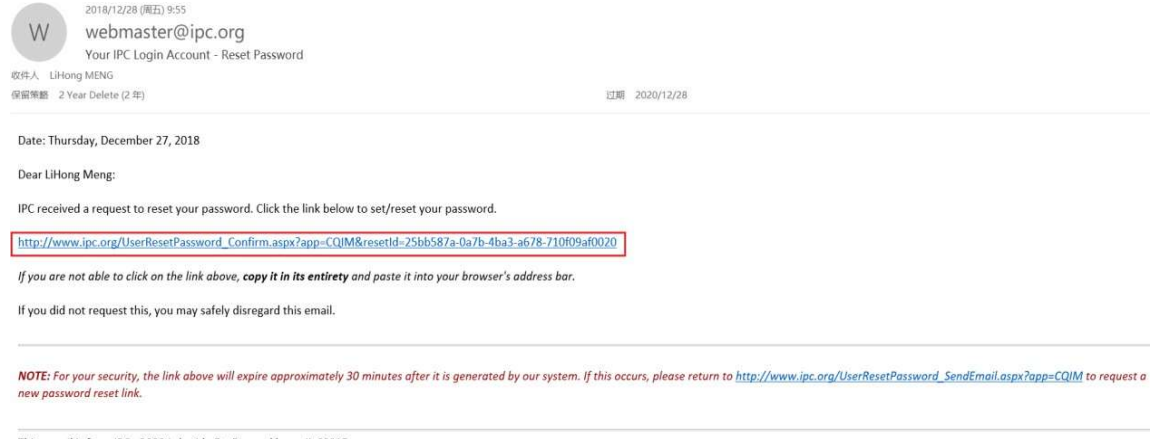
2018/12/28 (周五) 9:55

W

webmaster@ipc.org

Your IPC Login Account - Reset Password

收件人 LiHong MENG

保留策略 2 Year Delete (2 年)

过期 2020/12/28

Date: Thursday, December 27, 2018

Dear LiHong Meng:

IPC received a request to reset your password. Click the link below to set/reset your password.

http://www.ipc.org/UserResetPassword_Confirm.aspx?app=CQIM&resetId=25bb587a-0a7b-4ba3-a678-710f09af0020

*If you are not able to click on the link above, **copy it in its entirety** and paste it into your browser's address bar.*

If you did not request this, you may safely disregard this email.

***NOTE:*** *For your security, the link above will expire approximately 30 minutes after it is generated by our system. If this occurs, please return to http://www.ipc.org/UserResetPassword_SendEmail.aspx?app=CQIM to request a new password reset link.*

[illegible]